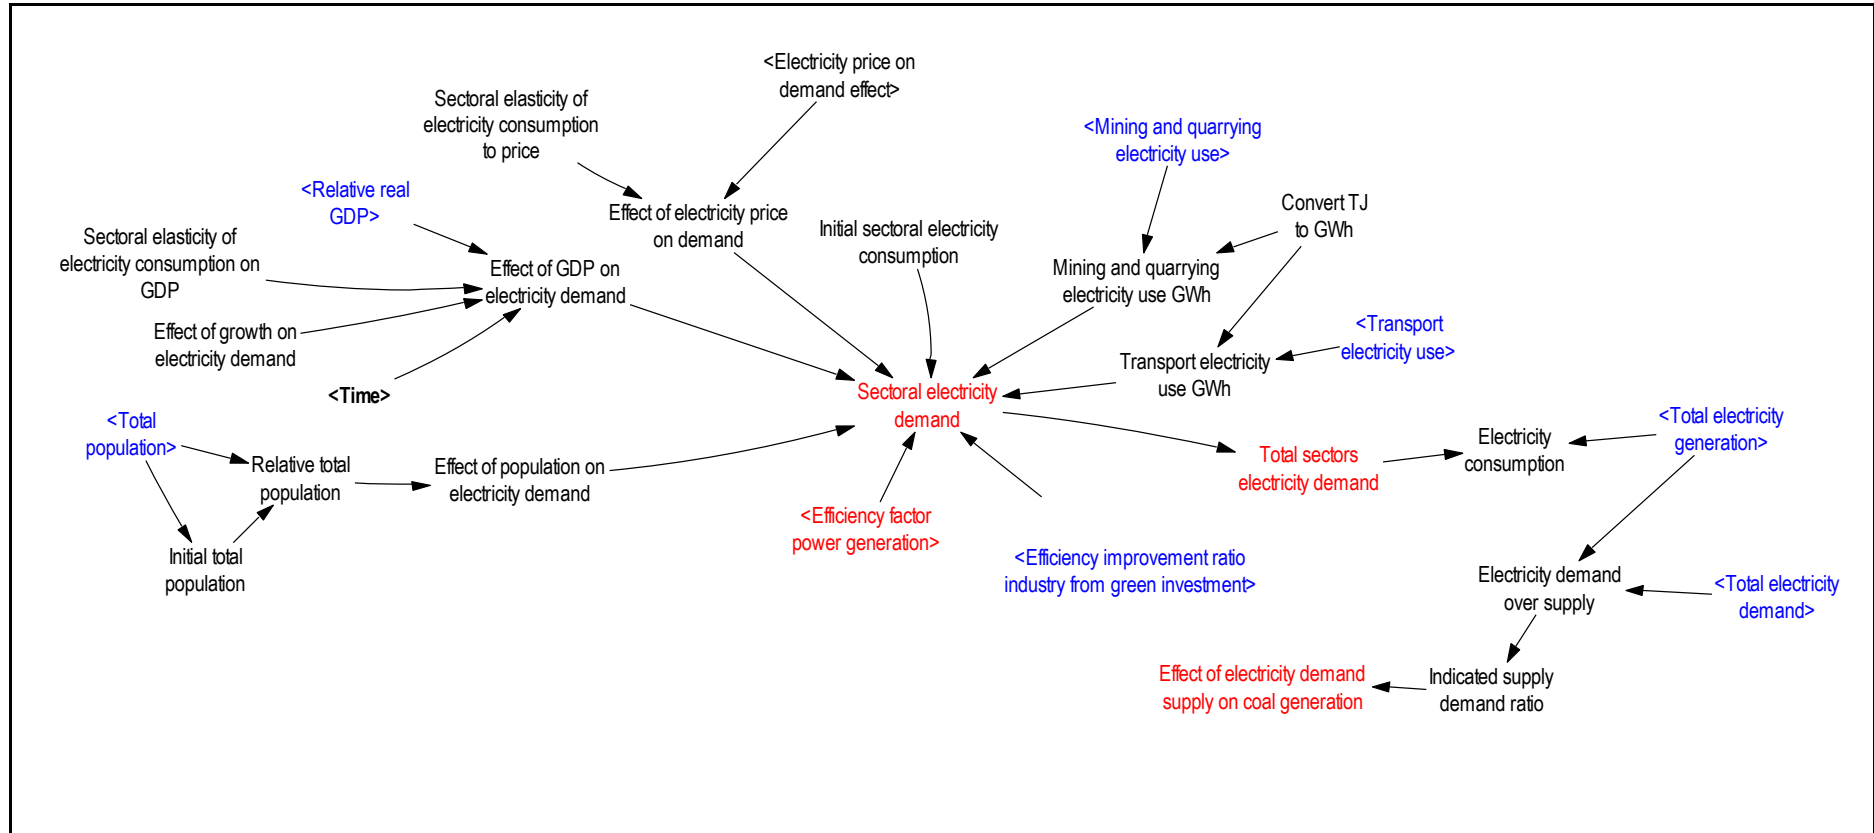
<Electricity price on demand effect>

Sectoral elasticity of electricity consumption to price

<Mining and quarrying electricity use>

<Relative real GDP>

Effect of electricity price on demand

Convert TJ to GWh

Sectoral elasticity of electricity consumption on GDP

Initial sectoral electricity consumption

Effect of GDP on electricity demand

Mining and quarrying electricity use GWh

Effect of growth on electricity demand

<Transport electricity use>

Transport electricity use GWh

<Time>

Sectoral electricity demand

<Total population>

<Total electricity generation>

Electricity consumption

Relative total population

Effect of population on electricity demand

Total sectors electricity demand

Initial total population

<Efficiency factor power generation>

<Efficiency improvement ratio industry from green investment>

Electricity demand over supply

<Total electricity demand>

Effect of electricity demand supply on coal generation

Indicated supply demand ratio